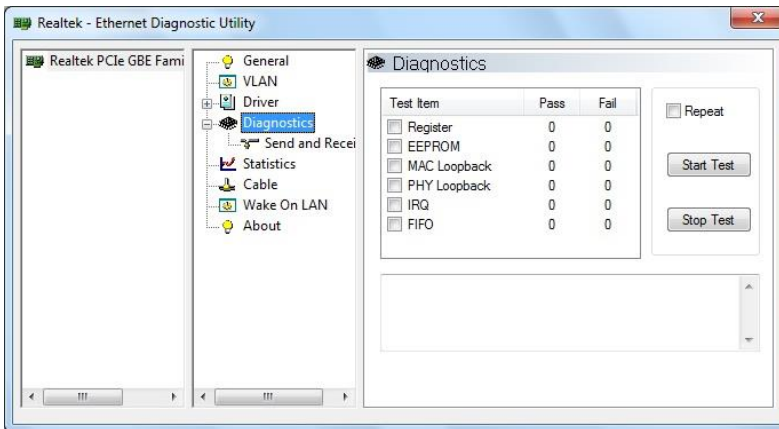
Realtek - Ethernet Diagnostic Utility

Realtek PCIe GBE Fami

General
VLAN
Driver
Diagnostics
Send and Recei
Statistics
Cable
Wake On LAN
About

Diagnostics

| Test Item | Pass | Fail |
|---|---|---|
| Register | 0 | 0 |
| EEPROM | 0 | 0 |
| MAC Loopback | 0 | 0 |
| PHY Loopback | 0 | 0 |
| IRQ | 0 | 0 |
| FIFO | 0 | 0 |

Repeat

Start Test

Stop Test